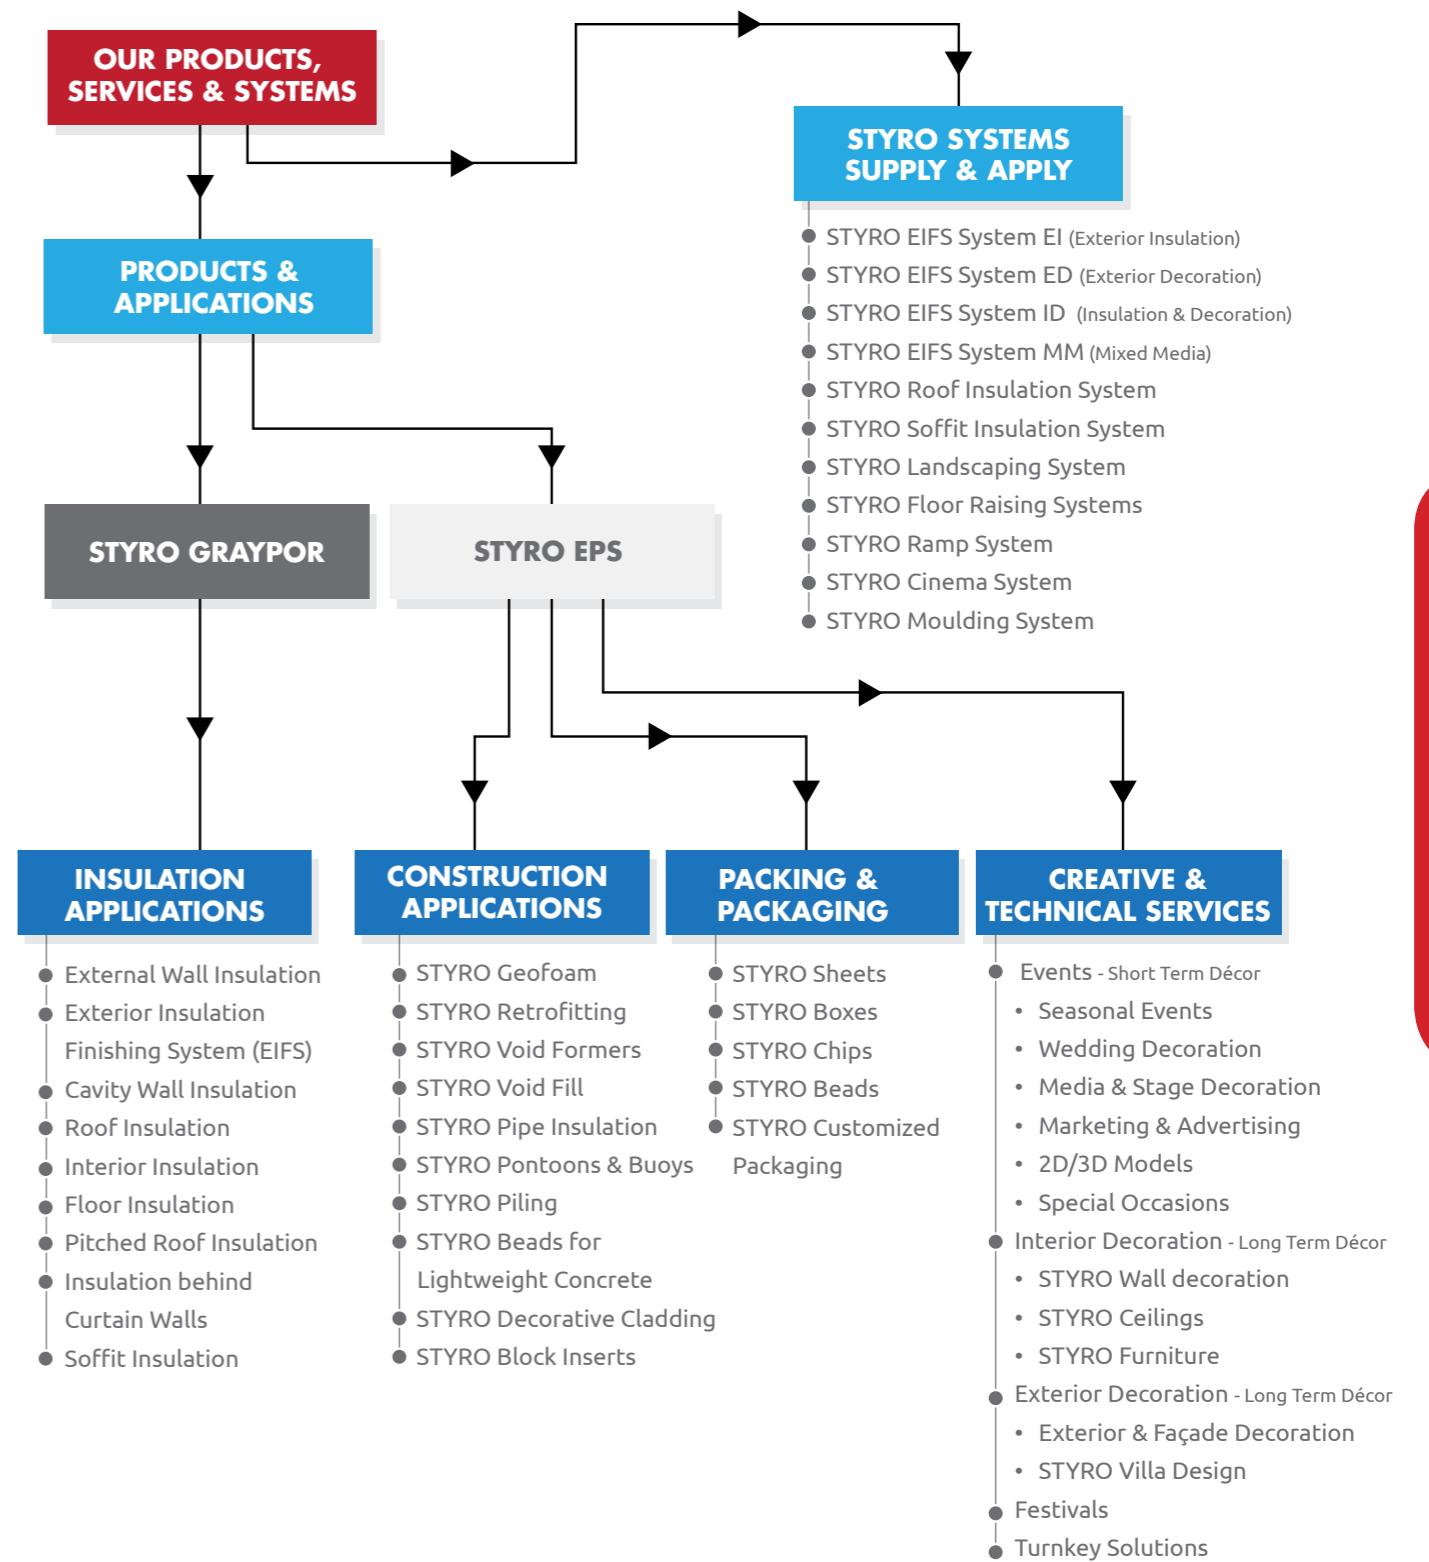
OUR PRODUCTS, SERVICES & SYSTEMS

STYRO SYSTEMS SUPPLY & APPLY

- STYRO EIFS System EI (Exterior Insulation)
- STYRO EIFS System ED (Exterior Decoration)
- STYRO EIFS System ID (Insulation & Decoration)
- STYRO EIFS System MM (Mixed Media)
- STYRO Roof Insulation System
- STYRO Soffit Insulation System
- STYRO Landscaping System
- STYRO Floor Raising Systems
- STYRO Ramp System
- STYRO Cinema System
- STYRO Moulding System

PRODUCTS & APPLICATIONS

STYRO GRAYPOR

STYRO EPS

INSULATION APPLICATIONS

- External Wall Insulation
- Exterior Insulation Finishing System (EIFS)
- Cavity Wall Insulation
- Roof Insulation
- Interior Insulation
- Floor Insulation
- Pitched Roof Insulation
- Insulation behind Curtain Walls
- Soffit Insulation

CONSTRUCTION APPLICATIONS

- STYRO Geofoam
- STYRO Retrofitting
- STYRO Void Formers
- STYRO Void Fill
- STYRO Pipe Insulation
- STYRO Pontoons & Buoys
- STYRO Piling
- STYRO Beads for Lightweight Concrete
- STYRO Decorative Cladding
- STYRO Block Inserts

PACKING & PACKAGING

- STYRO Sheets
- STYRO Boxes
- STYRO Chips
- STYRO Beads
- STYRO Customized Packaging

CREATIVE & TECHNICAL SERVICES

- Events - Short Term Décor
  - Seasonal Events
  - Wedding Decoration
  - Media & Stage Decoration
  - Marketing & Advertising
  - 2D/3D Models
  - Special Occasions
- Interior Decoration - Long Term Décor
  - STYRO Wall decoration
  - STYRO Ceilings
  - STYRO Furniture
- Exterior Decoration - Long Term Décor
  - Exterior & Façade Decoration
  - STYRO Villa Design
- Festivals
- Turnkey Solutions